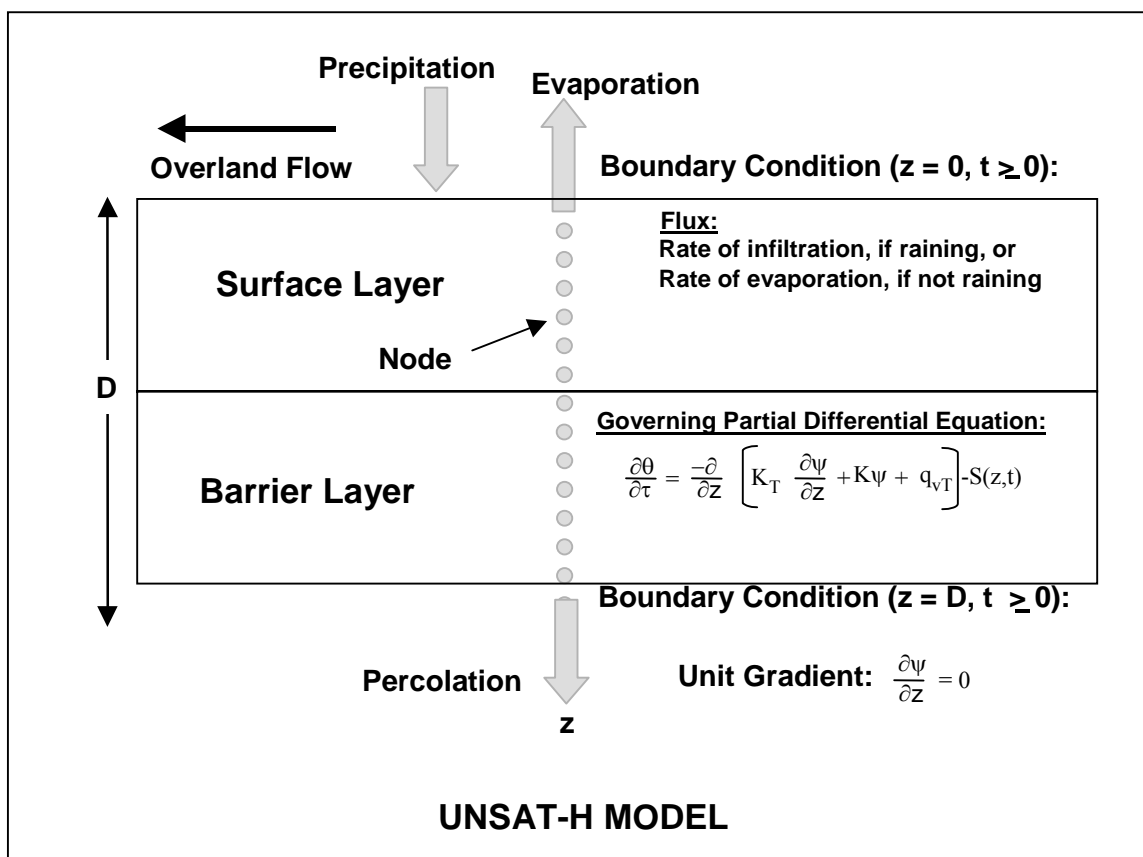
Precipitation

Evaporation

Overland Flow

Boundary Condition (z = 0, t $\geq$ 0):

Flux:
Rate of infiltration, if raining, or
Rate of evaporation, if not raining

Surface Layer

Node

D

Governing Partial Differential Equation:

$\frac{\partial\theta}{\partial\tau} = \frac{-\partial}{\partial z}\left[K_T \frac{\partial\psi}{\partial z} + K\psi + q_{vT}\right] - S(z,t)$

Barrier Layer

Boundary Condition (z = D, t $\geq$ 0):

Unit Gradient: $\frac{\partial\psi}{\partial z} = 0$

Percolation

z

UNSAT-H MODEL